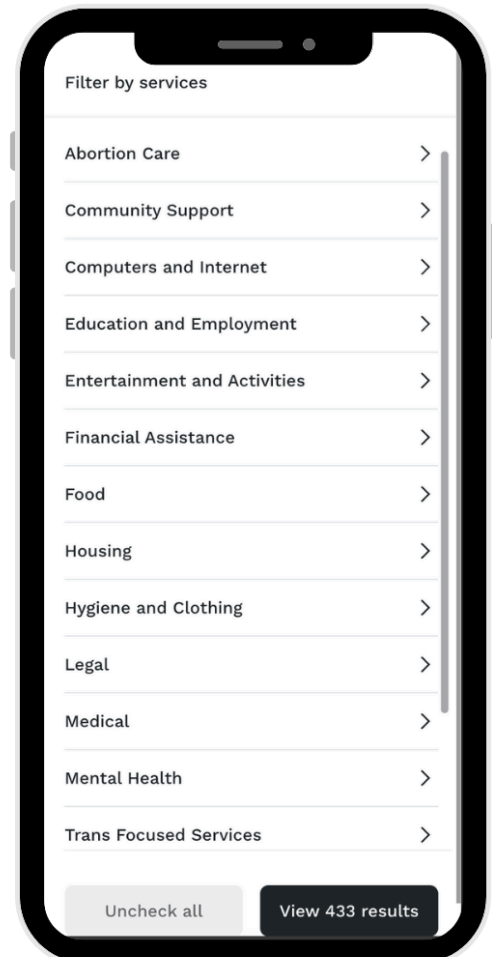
Filter by services

Abortion Care

Community Support

Computers and Internet

Education and Employment

Entertainment and Activities

Financial Assistance

Food

Housing

Hygiene and Clothing

Legal

Medical

Mental Health

Trans Focused Services

Uncheck all

View 433 results